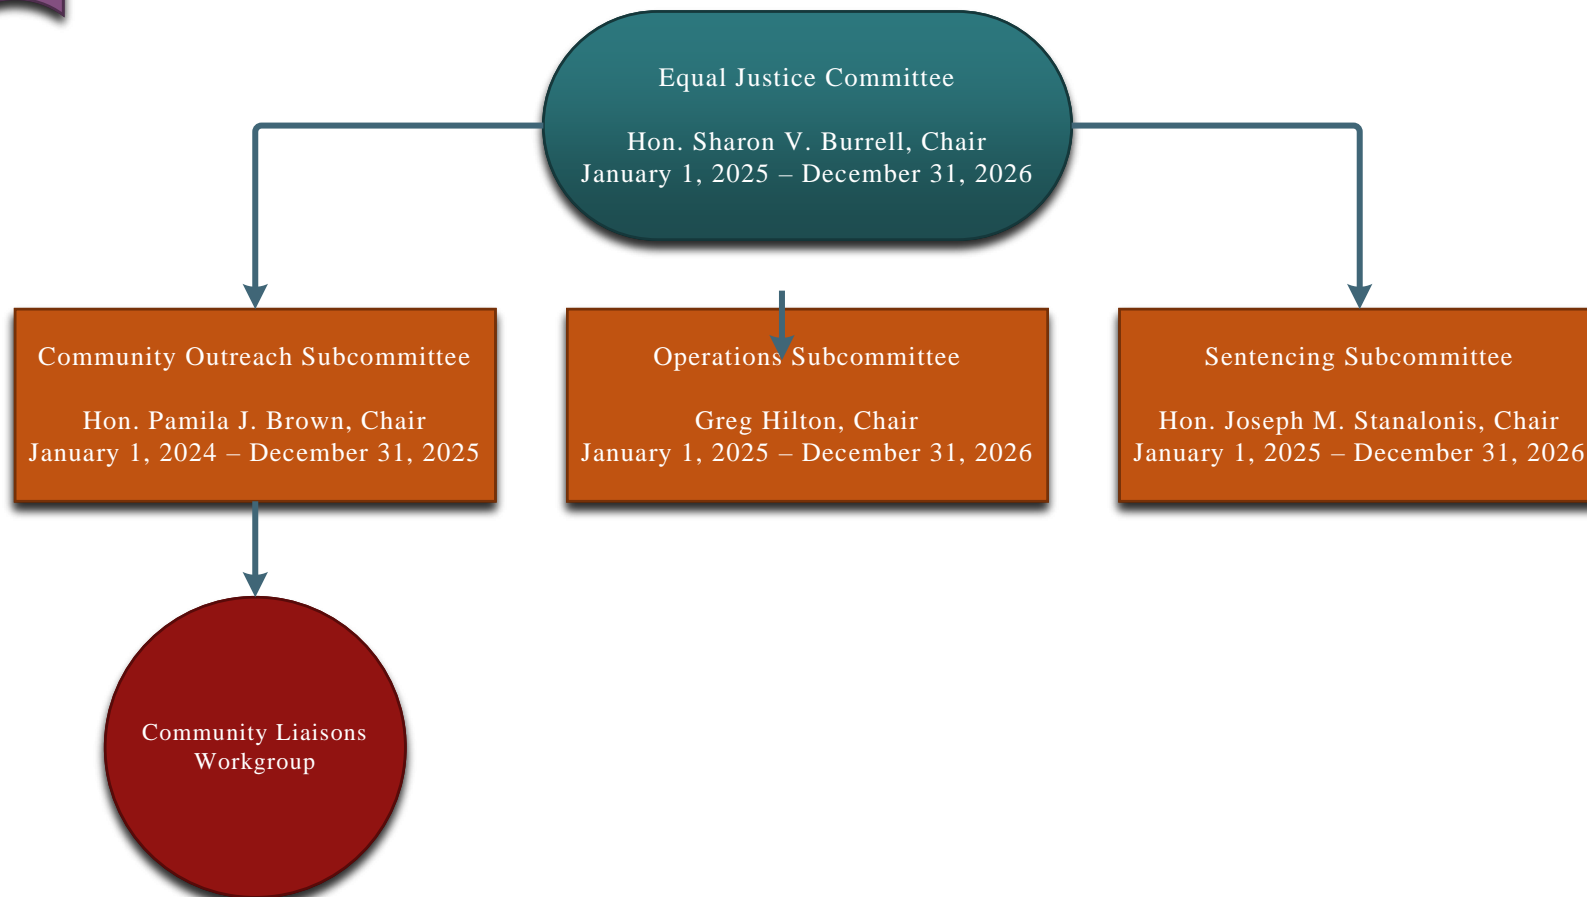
Equal Justice Committee

Hon. Sharon V. Burrell, Chair
January 1, 2025 – December 31, 2026

Community Outreach Subcommittee

Hon. Pamila J. Brown, Chair
January 1, 2024 – December 31, 2025

Operations Subcommittee

Greg Hilton, Chair
January 1, 2025 – December 31, 2026

Sentencing Subcommittee

Hon. Joseph M. Stanalonis, Chair
January 1, 2025 – December 31, 2026

Community Liaisons Workgroup